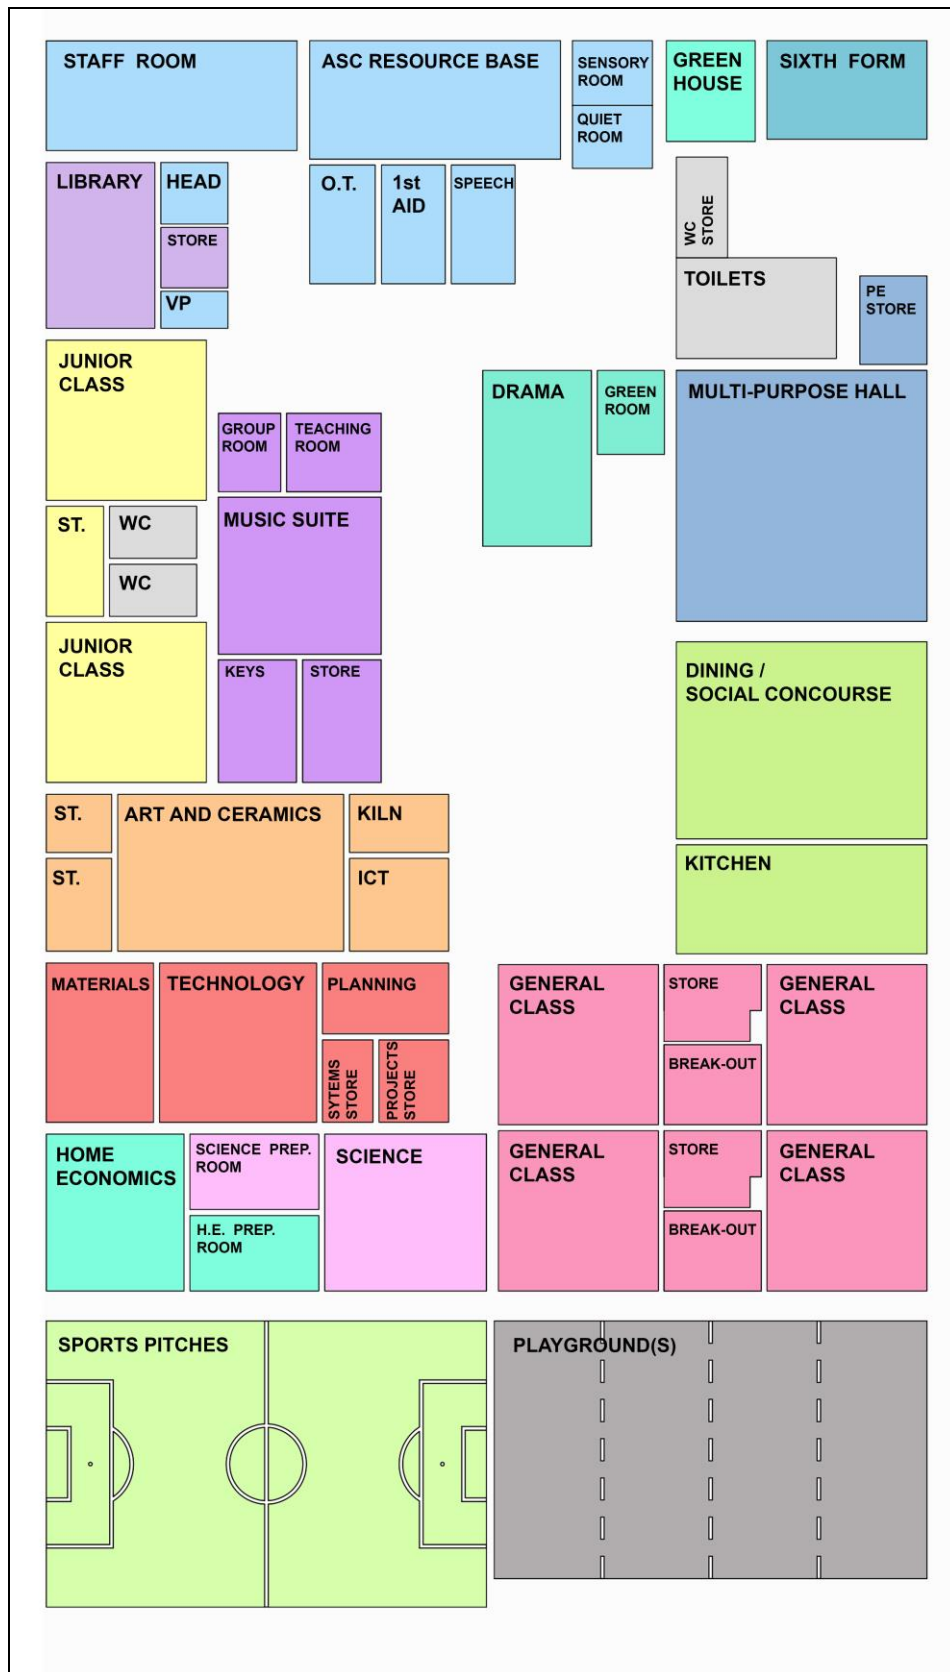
STAFF ROOM

ASC RESOURCE BASE

SENSORY ROOM

QUIET ROOM

GREEN HOUSE

SIXTH FORM

LIBRARY

HEAD

STORE

VP

O.T.

1st AID

SPEECH

WC STORE

TOILETS

PE STORE

JUNIOR CLASS

GROUP ROOM

TEACHING ROOM

DRAMA

GREEN ROOM

MULTI-PURPOSE HALL

ST.

WC

WC

MUSIC SUITE

JUNIOR CLASS

KEYS

STORE

DINING / SOCIAL CONCOURSE

ST.

ART AND CERAMICS

KILN

ST.

ICT

KITCHEN

MATERIALS

TECHNOLOGY

PLANNING

SYTEMS STORE

PROJECTS STORE

GENERAL CLASS

STORE

GENERAL CLASS

BREAK-OUT

HOME ECONOMICS

SCIENCE PREP. ROOM

H.E. PREP. ROOM

SCIENCE

GENERAL CLASS

STORE

GENERAL CLASS

BREAK-OUT

SPORTS PITCHES

PLAYGROUND(S)